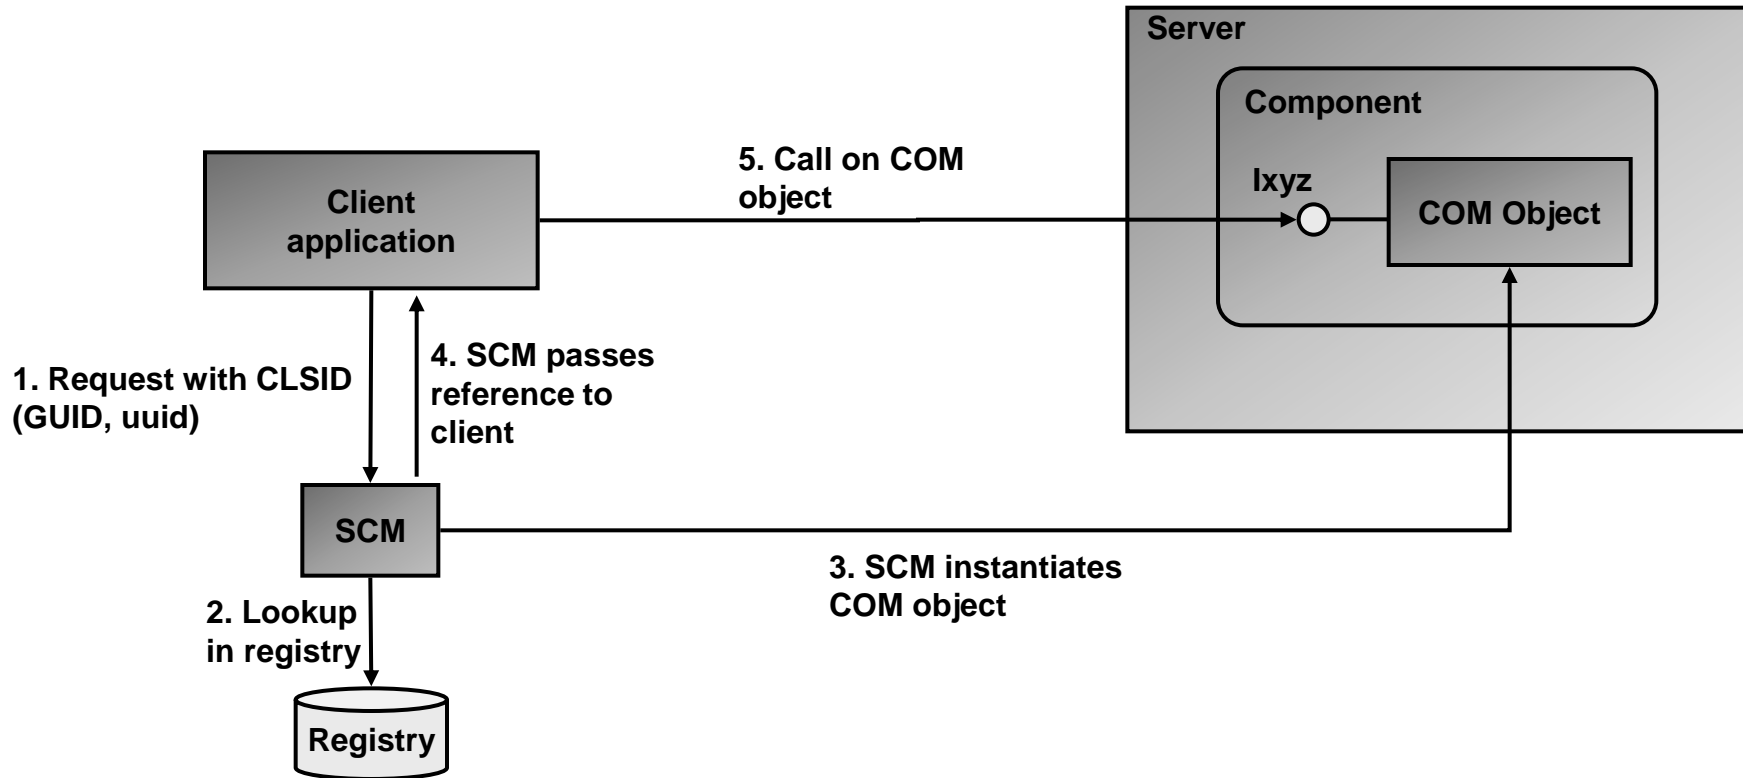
Server

Component

5. Call on COM object

Ixyz

COM Object

Client application

1. Request with CLSID (GUID, uuid)

4. SCM passes reference to client

SCM

3. SCM instantiates COM object

2. Lookup in registry

Registry